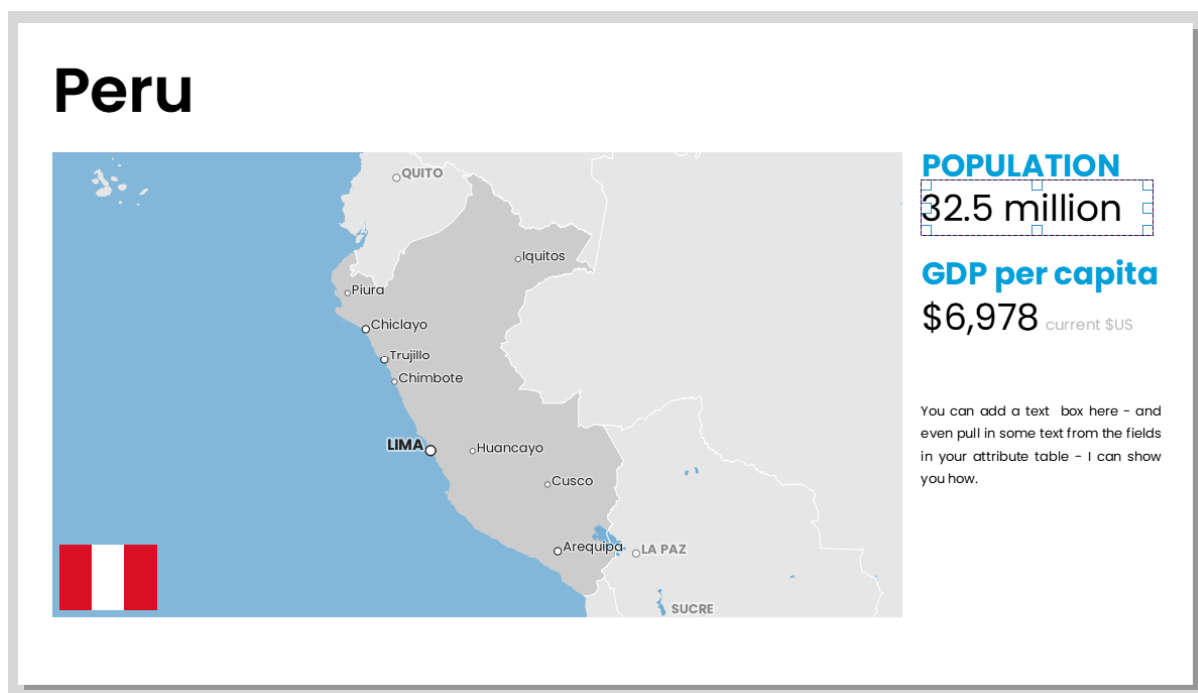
Peru

QUITO
Iquitos
Piura
Chiclayo
Trujillo
Chimbote
LIMA
Huancayo
Cusco
Arequipa
LA PAZ
SUCRE

POPULATION
32.5 million

GDP per capita
$6,978 current $US

You can add a text box here - and even pull in some text from the fields in your attribute table - I can show you how.